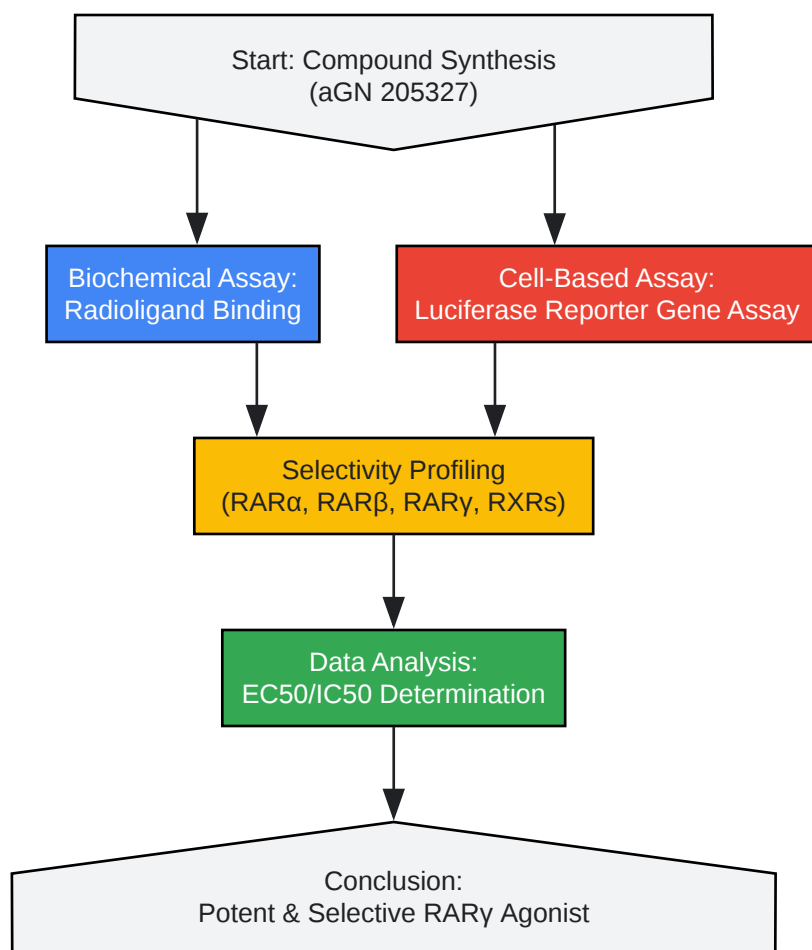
Start: Compound Synthesis
(aGN 205327)

Biochemical Assay:
Radioligand Binding

Cell-Based Assay:
Luciferase Reporter Gene Assay

Selectivity Profiling
(RARα, RARβ, RARγ, RXRs)

Data Analysis:
EC50/IC50 Determination

Conclusion:
Potent & Selective RARγ Agonist